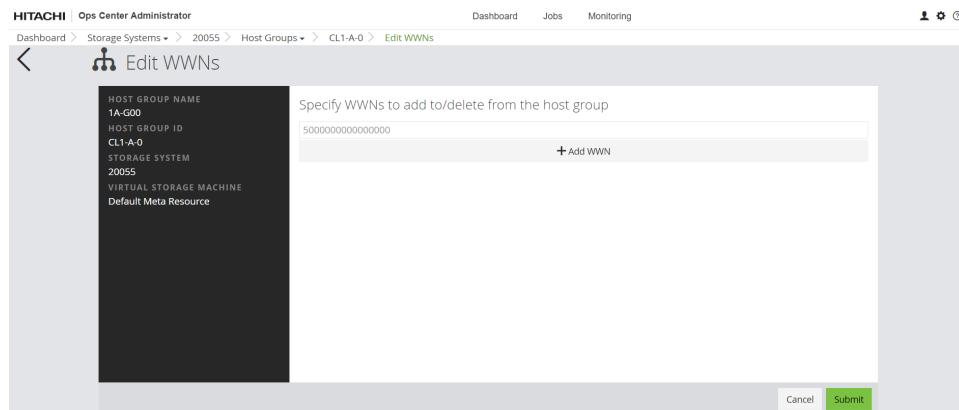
HITACHI Ops Center Administrator

Dashboard Jobs Monitoring

Dashboard > Storage Systems > 20055 > Host Groups > CL1-A-0 > Edit WWNs

Edit WWNs

HOST GROUP NAME
1A-G00
HOST GROUP ID
CL1-A-0
STORAGE SYSTEM
20055
VIRTUAL STORAGE MACHINE
Default Meta Resource

Specify WWNs to add to/delete from the host group

5000000000000000

+ Add WWN

Cancel Submit